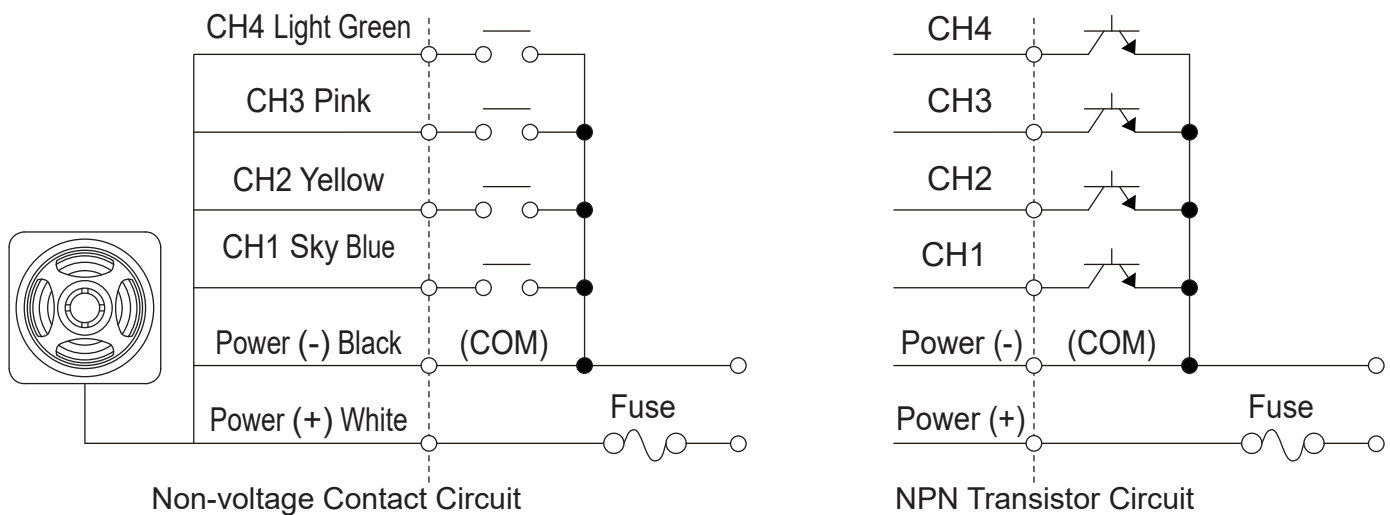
CH4 Light Green

CH3 Pink

CH2 Yellow

CH1 Sky Blue

Power (-) Black

(COM)

Power (+) White

Fuse

Non-voltage Contact Circuit

CH4

CH3

CH2

CH1

Power (-)

(COM)

Power (+)

Fuse

NPN Transistor Circuit